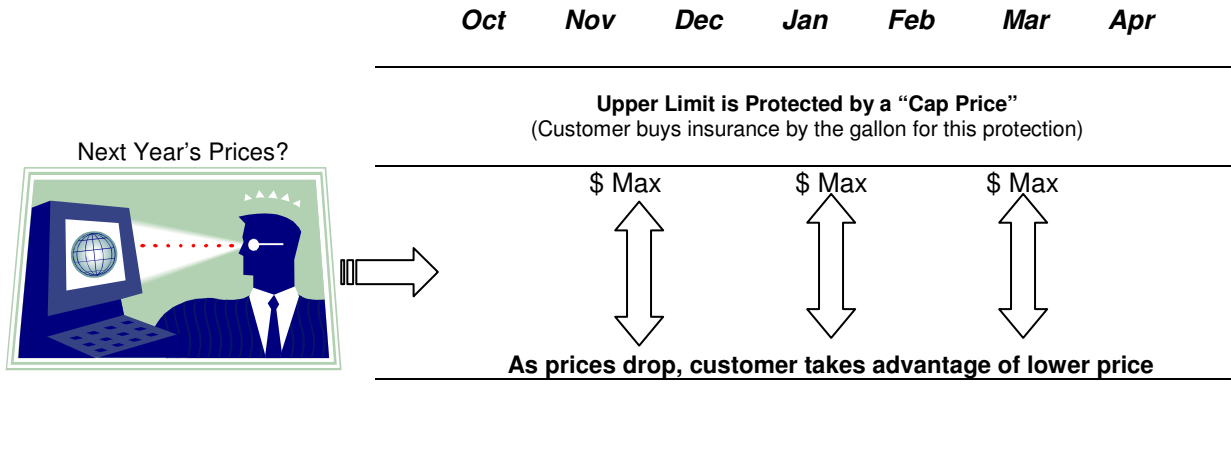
Oct Nov Dec Jan Feb Mar Apr

Next Year's Prices?

Upper Limit is Protected by a "Cap Price"
(Customer buys insurance by the gallon for this protection)

\$ Max \$ Max \$ Max

As prices drop, customer takes advantage of lower price